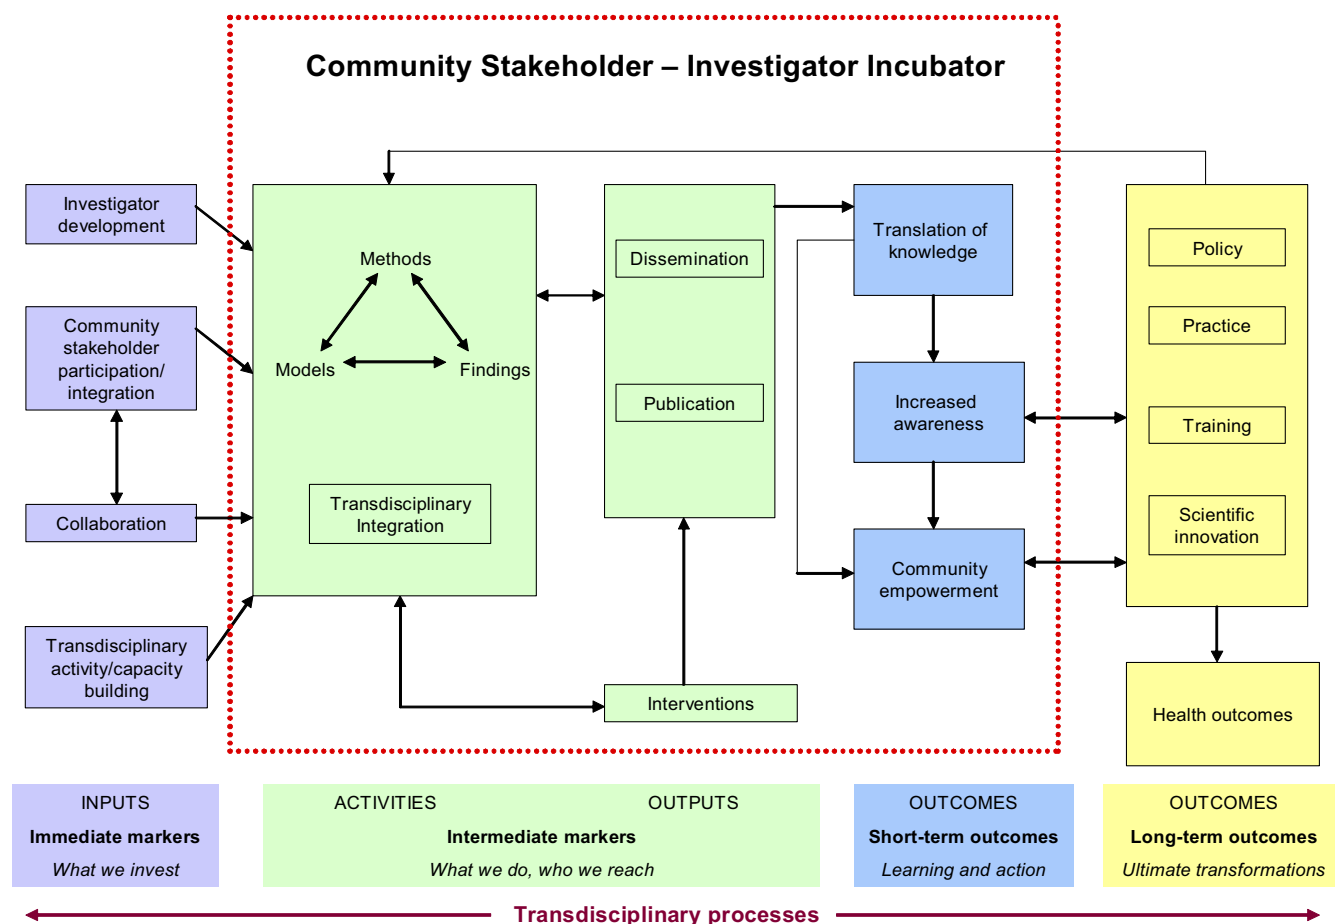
Community Stakeholder – Investigator Incubator

Investigator development

Community stakeholder participation/ integration

Collaboration

Transdisciplinary activity/capacity building

Methods

Models

Findings

Transdisciplinary Integration

Dissemination

Publication

Interventions

Translation of knowledge

Increased awareness

Community empowerment

Policy

Practice

Training

Scientific innovation

Health outcomes

INPUTS
Immediate markers
What we invest

ACTIVITIES OUTPUTS
Intermediate markers
What we do, who we reach

OUTCOMES
Short-term outcomes
Learning and action

OUTCOMES
Long-term outcomes
Ultimate transformations

Transdisciplinary processes